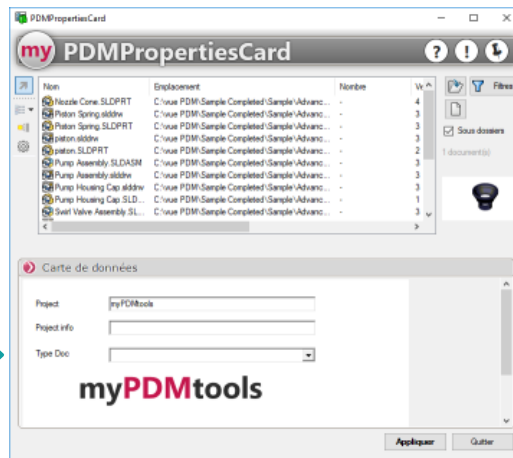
PDMPropertiesCard

my PDMPropertiesCard

| Nom | Emplacement | Nombre | Ve |
|---|---|---|---|
| Nozzle Cone.SLDPRT | C:\vue PDM\Sample Completed\Sample\Advanc... | - | 4 |
| Piston Spring.slddrw | C:\vue PDM\Sample Completed\Sample\Advanc... | - | 3 |
| Piston Spring.SLDPRT | C:\vue PDM\Sample Completed\Sample\Advanc... | - | 3 |
| piston.slddrw | C:\vue PDM\Sample Completed\Sample\Advanc... | - | 3 |
| piston.SLDPRT | C:\vue PDM\Sample Completed\Sample\Advanc... | - | 2 |
| Pump Assembly.SLDASM | C:\vue PDM\Sample Completed\Sample\Advanc... | - | 3 |
| Pump Assembly.slddrw | C:\vue PDM\Sample Completed\Sample\Advanc... | - | 3 |
| Pump Housing Cap.slddrw | C:\vue PDM\Sample Completed\Sample\Advanc... | - | 3 |
| Pump Housing Cap.SLD... | C:\vue PDM\Sample Completed\Sample\Advanc... | - | 1 |
| Swirl Valve Assembly.SL... | C:\vue PDM\Sample Completed\Sample\Advanc... | - | 3 |

Filtres

Sous dossiers

1 document(s)

Carte de données

Project myPDMtools

Project info

Type Doc

myPDMtools

Appliquer Quitter